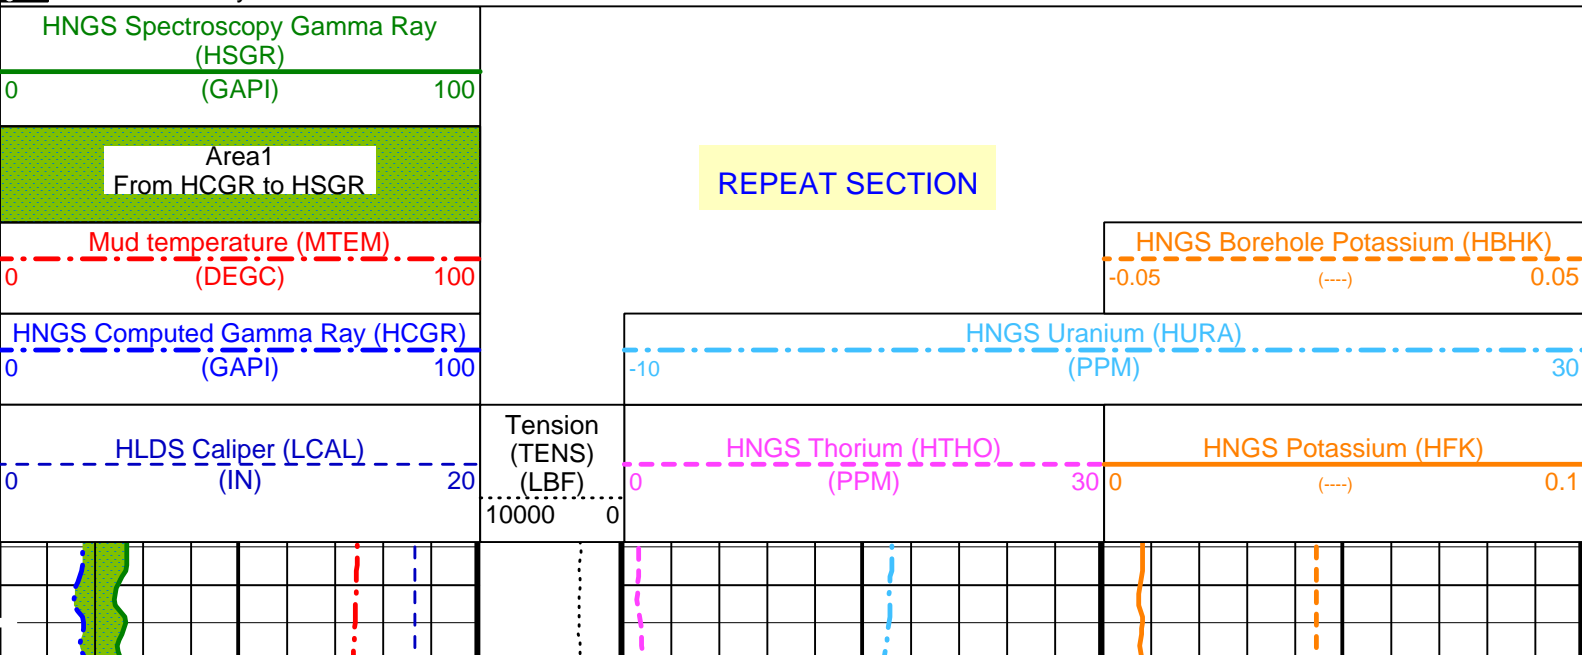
HNGS Spectroscopy Gamma Ray (HSGR)

0 (GAPI) 100

Area1
From HCGR to HSGR

REPEAT SECTION

Mud temperature (MTEM)

0 (DEGC) 100

HNGS Borehole Potassium (HBHK)

-0.05 (----) 0.05

HNGS Computed Gamma Ray (HCGR)

0 (GAPI) 100

HNGS Uranium (HURA)

-10 (PPM) 30

HLDS Caliper (LCAL)

0 (IN) 20

Tension (TENS) (LBF)

10000 0

HNGS Thorium (HTHO)

0 (PPM) 30

HNGS Potassium (HFK)

0 (----) 0.1